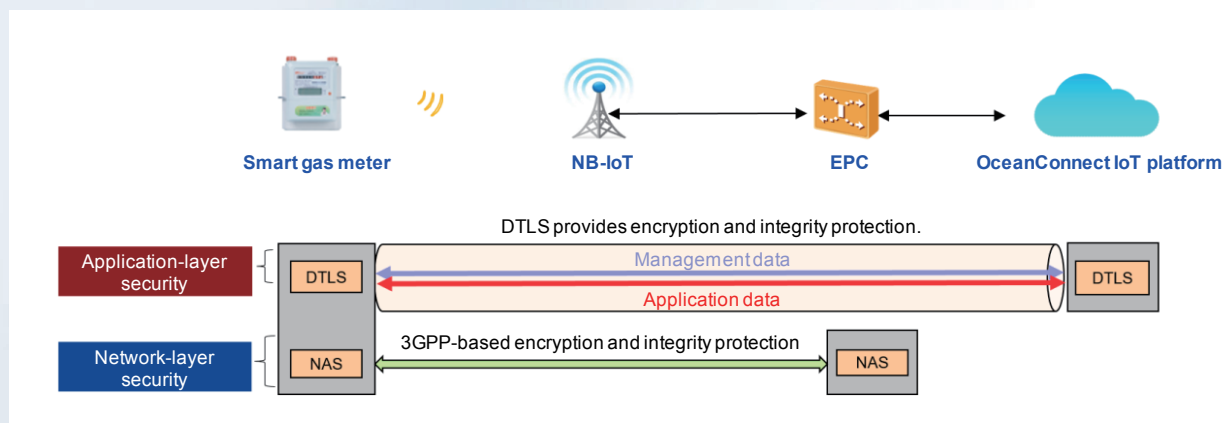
Smart gas meter

NB-IoT

EPC

OceanConnect IoT platform

DTLS provides encryption and integrity protection.

Application-layer security

DTLS

Management data

Application data

DTLS

Network-layer security

NAS

3GPP-based encryption and integrity protection

NAS